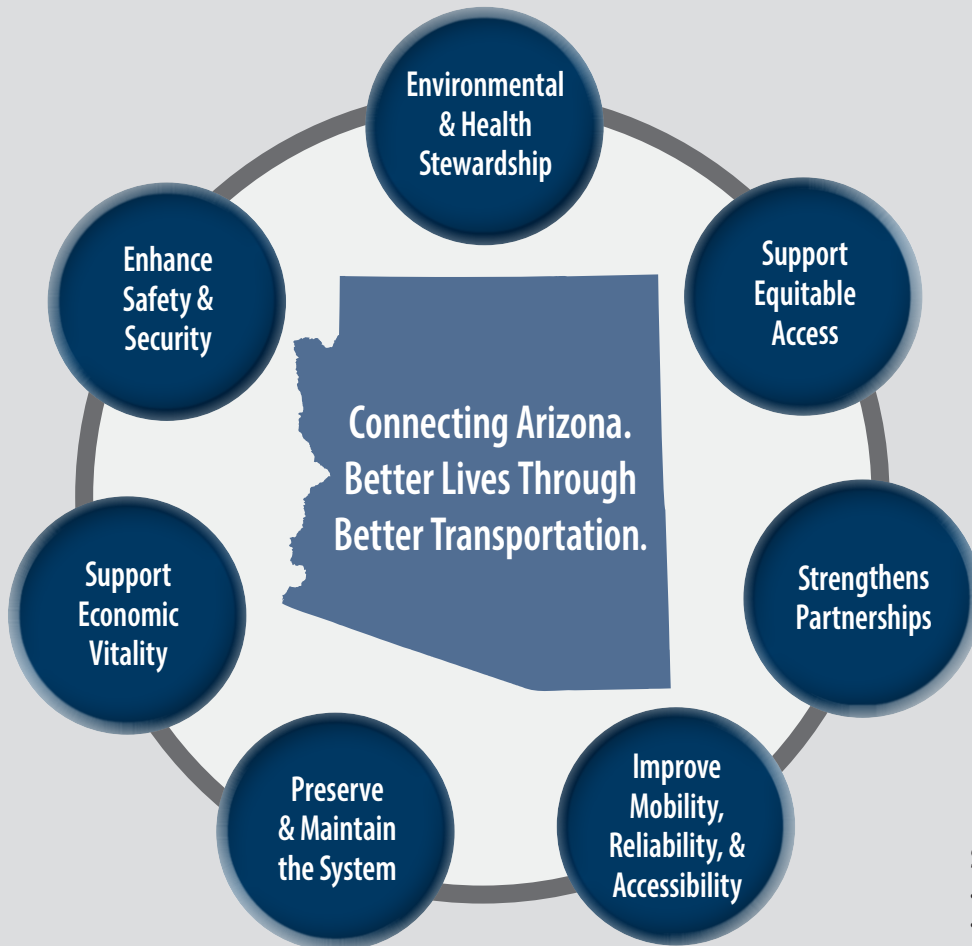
Environmental & Health Stewardship

Support Equitable Access

Strengthens Partnerships

Improve Mobility, Reliability, & Accessibility

Preserve & Maintain the System

Support Economic Vitality

Enhance Safety & Security

Connecting Arizona. Better Lives Through Better Transportation.